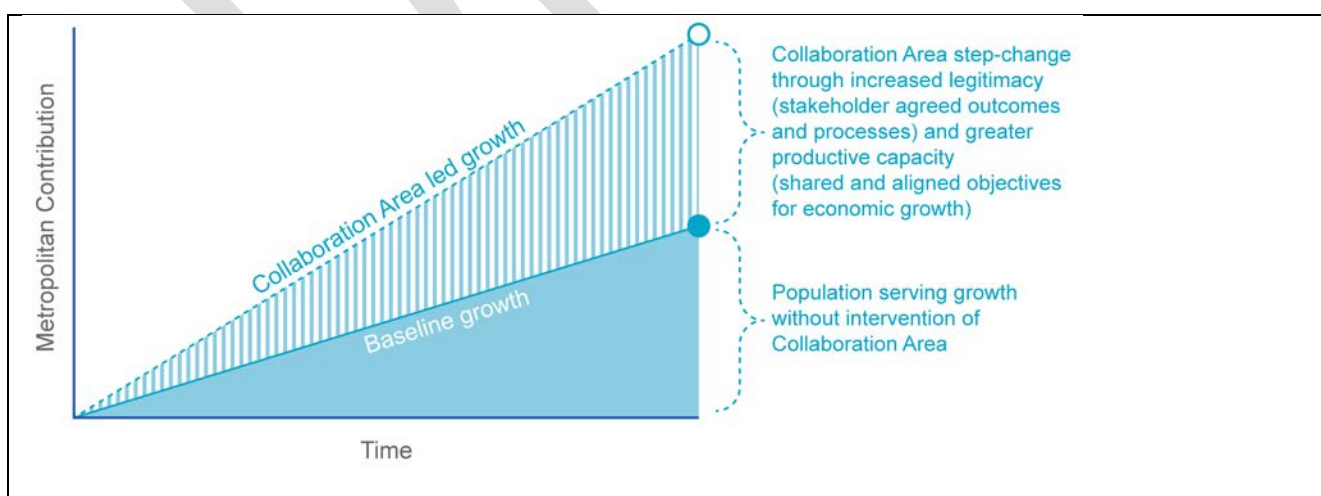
Metropolitan Contribution

Collaboration Area led growth

Baseline growth

Time

Collaboration Area step-change through increased legitimacy (stakeholder agreed outcomes and processes) and greater productive capacity (shared and aligned objectives for economic growth)

Population serving growth without intervention of Collaboration Area